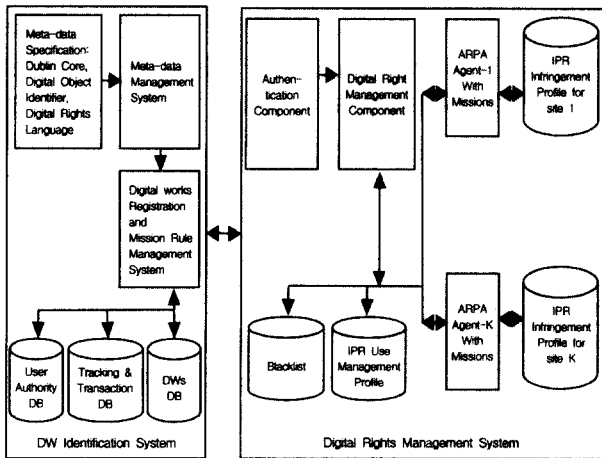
Meta-data Specification: Dublin Core, Digital Object Identifier, Digital Rights Language

Meta-data Management System

Digital works Registration and Mission Rule Management System

User Authority DB

Tracking & Transaction DB

DWs DB

DW Identification System

Authentication Component

Digital Right Management Component

ARPA Agent-1 With Missions

IPR Infringement Profile for site 1

ARPA Agent-K With Missions

IPR Infringement Profile for site K

Blacklist

IPR Use Management Profile

Digital Rights Management System